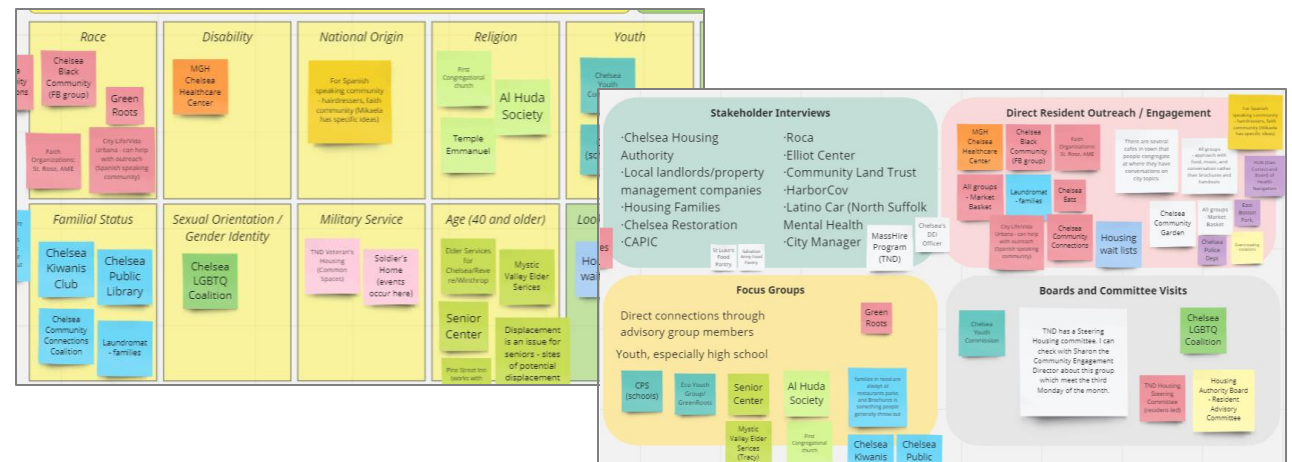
Race

Chelsea Black Community (FB group)

Green Roots

Faith Organizations: St. Rose, AME

City Life/Vida Urbana - can help with outreach (Spanish speaking community)

Disability

MGH Chelsea Healthcare Center

National Origin

For Spanish speaking community - hairdressers, faith community (Mikaela has specific ideas)

Religion

First Congregational church

Al Huda Society

Temple Emmanuel

Youth

Chelsea Youth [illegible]

Familial Status

Chelsea Kiwanis Club

Chelsea Public Library

Chelsea Community Connections Coalition

Laundromat - families

Sexual Orientation / Gender Identity

Chelsea LGBTQ Coalition

Military Service

TND Veteran's Housing (Common Spaces)

Soldier's Home (events occur here)

Age (40 and older)

Elder Services for Chelsea/Revere/Winthrop

Mystic Valley Elder Serices

Senior Center

Displacement is an issue for seniors - sites of potential displacement

Pine Street Inn (works with

Stakeholder Interviews

·Chelsea Housing Authority
·Local landlords/property management companies
·Housing Families
·Chelsea Restoration
·CAPIC

·Roca
·Elliot Center
·Community Land Trust
·HarborCov
·Latino Car (North Suffolk Mental Health
·City Manager

St Luke's Food Pantry

Salvation Army Food Pantry

MassHire Program (TND)

Chelsea's DEI Officer

Direct Resident Outreach / Engagement

MGH Chelsea Healthcare Center

Chelsea Black Community (FB group)

Faith Organizations: St. Rose, AME

There are several cafes in town that people congregate at where they have conversations on city topics.

All groups - approach with food, music, and conversation rather than brochures and handouts

For Spanish speaking community - hairdressers, faith community (Mikaela has specific ideas)

Hold plan Contacts and Board of Health Navigators

All groups - Market Basket

Laundromat - families

Chelsea Eats

Chelsea Community Garden

All groups - Market Basket

East Boston Park

City Life/Vida Urbana - can help with outreach (Spanish speaking community)

Chelsea Community Connections

Housing wait lists

Chelsea Police Dept

Overcrowding coalition

Focus Groups

Direct connections through advisory group members

Youth, especially high school

Green Roots

CPS (schools)

Eco Youth Group/ GreenRoots

Senior Center

Al Huda Society

Families in need are always at restaurants parks and Brochures is something people generally throw out

Mystic Valley Elder Serices (Tracy)

First Congregational church

Chelsea Kiwanis

Chelsea Public

Boards and Committee Visits

Chelsea Youth Commission

TND has a Steering Housing committee. I can check with Sharon the Community Engagement Director about this group which meet the third Monday of the month.

Chelsea LGBTQ Coalition

TND Housing Steering Committee (residents led)

Housing Authority Board - Resident Advisory Committee